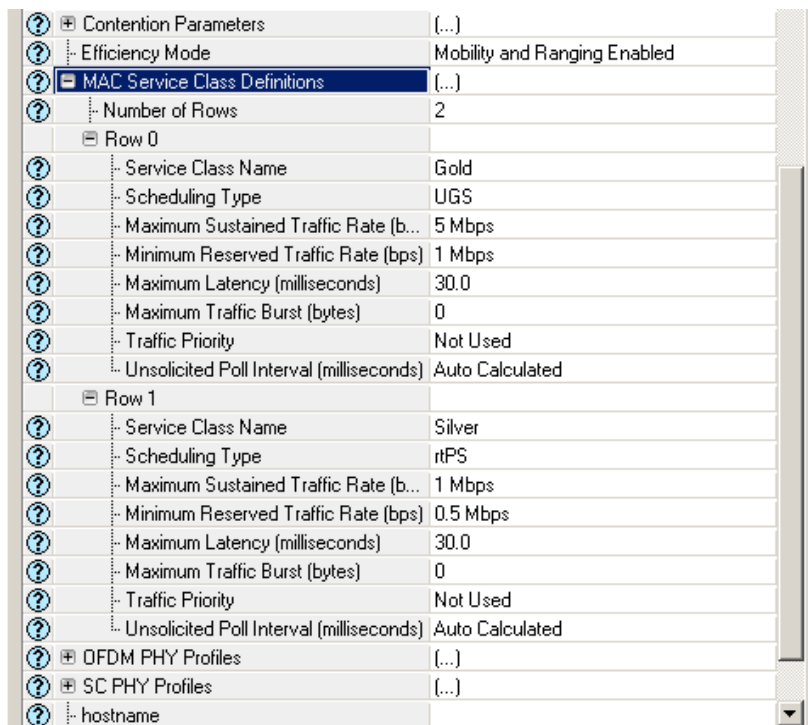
| | |
|---|---|
| ⊞ Contention Parameters | (...) |
| Efficiency Mode | Mobility and Ranging Enabled |
| ⊟ MAC Service Class Definitions | (...) |
| Number of Rows | 2 |
| ⊟ Row 0 | |
| Service Class Name | Gold |
| Scheduling Type | UGS |
| Maximum Sustained Traffic Rate (b... | 5 Mbps |
| Minimum Reserved Traffic Rate (bps) | 1 Mbps |
| Maximum Latency (milliseconds) | 30.0 |
| Maximum Traffic Burst (bytes) | 0 |
| Traffic Priority | Not Used |
| Unsolicited Poll Interval (milliseconds) | Auto Calculated |
| ⊟ Row 1 | |
| Service Class Name | Silver |
| Scheduling Type | rtPS |
| Maximum Sustained Traffic Rate (b... | 1 Mbps |
| Minimum Reserved Traffic Rate (bps) | 0.5 Mbps |
| Maximum Latency (milliseconds) | 30.0 |
| Maximum Traffic Burst (bytes) | 0 |
| Traffic Priority | Not Used |
| Unsolicited Poll Interval (milliseconds) | Auto Calculated |
| ⊞ OFDM PHY Profiles | (...) |
| ⊞ SC PHY Profiles | (...) |
| hostname | |